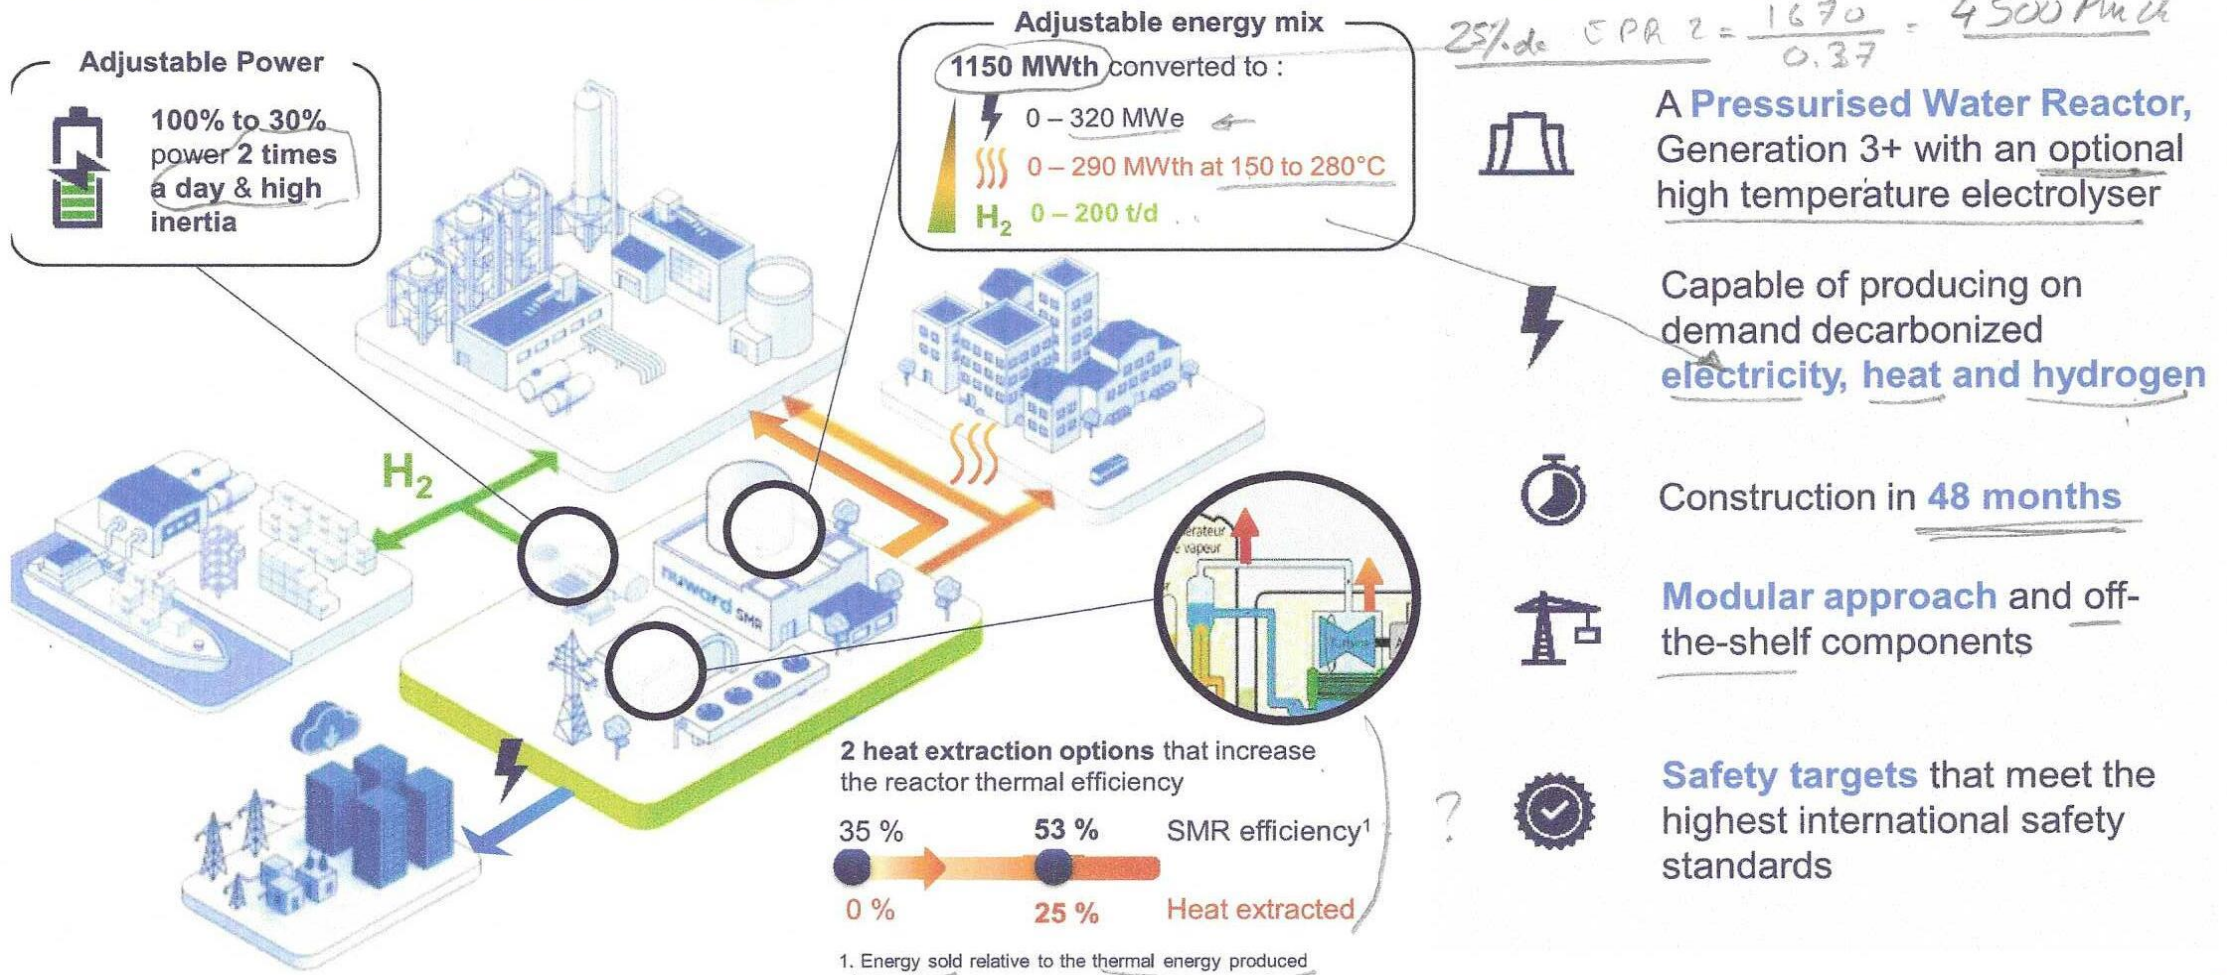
Adjustable Power

100% to 30% power 2 times a day & high inertia

Adjustable energy mix

1150 MWth converted to :

0 – 320 MWe

0 – 290 MWth at 150 to 280°C

$H_2$ 0 – 200 t/d

25% de EPR 2 = $\frac{1670}{0.37}$ = 4500 MWth

A Pressurised Water Reactor, Generation 3+ with an optional high temperature electrolyser

Capable of producing on demand decarbonized electricity, heat and hydrogen

Construction in 48 months

Modular approach and off-the-shelf components

Safety targets that meet the highest international safety standards

$H_2$

nuward SMR

érateur vapeur

2 heat extraction options that increase the reactor thermal efficiency

35 %

53 %

SMR efficiency$^1$

0 %

25 %

Heat extracted

?

1. Energy sold relative to the thermal energy produced